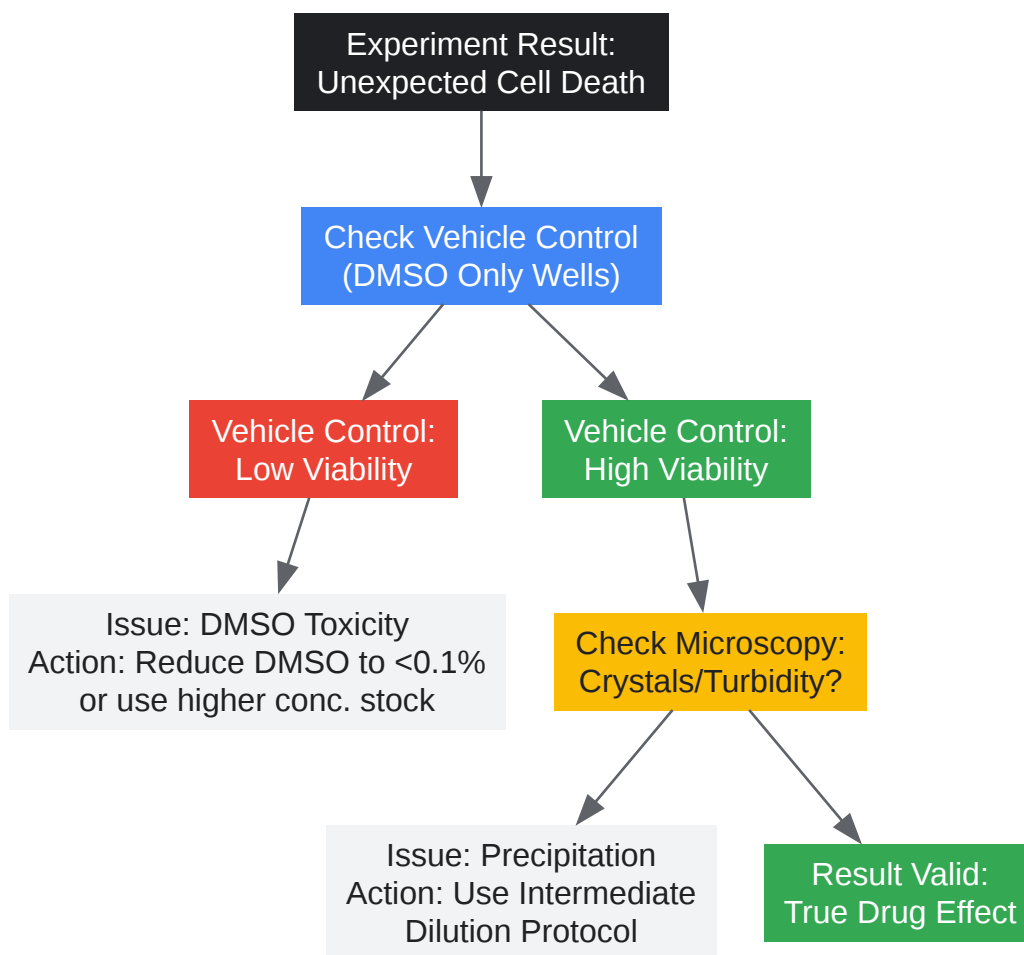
Experiment Result:
Unexpected Cell Death

Check Vehicle Control
(DMSO Only Wells)

Vehicle Control:
Low Viability

Vehicle Control:
High Viability

Issue: DMSO Toxicity
Action: Reduce DMSO to <0.1%
or use higher conc. stock

Check Microscopy:
Crystals/Turbidity?

Issue: Precipitation
Action: Use Intermediate
Dilution Protocol

Result Valid:
True Drug Effect